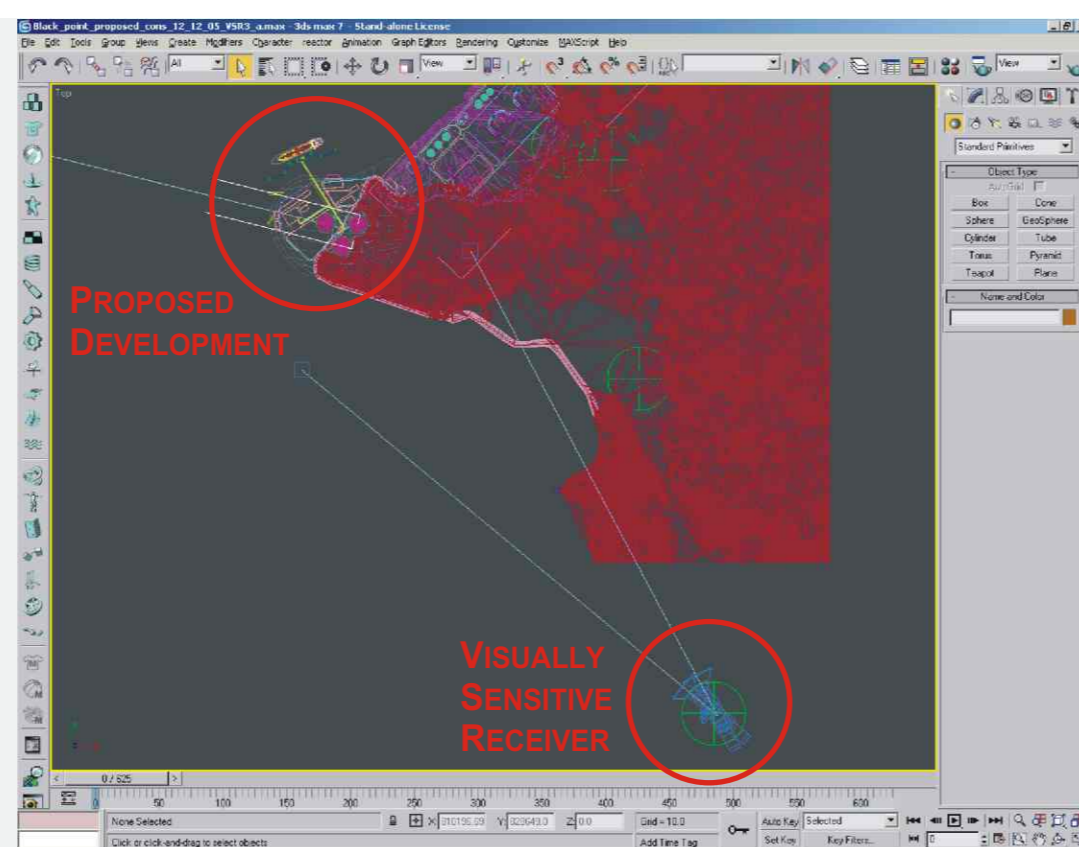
Black_point_proposed_cons_12_12_05_VSR3_a.max - 3ds max 7 - Stand-alone License

File Edit Tools Group Views Create Modifiers Character reactor Animation Graph Editors Rendering Customize MAXScript Help

All View View

Top

Standard Primitives

Object Type

AutoGrid

| | |
|---|---|
| Box | Cone |
| Sphere | GeoSphere |
| Cylinder | Tube |
| Torus | Pyramid |
| Teapot | Plane |

Name and Color

PROPOSED DEVELOPMENT

VISUALLY SENSITIVE RECEIVER

0 / 625

50 100 150 200 250 300 350 400 450 500 550 600

None Selected

X: 310196.09 Y: 820649.0 Z: 0.0

Grid = 10.0

Auto Key Selected

Click or click-and-drag to select objects

Add Time Tag

Set Key Key Filters...

0